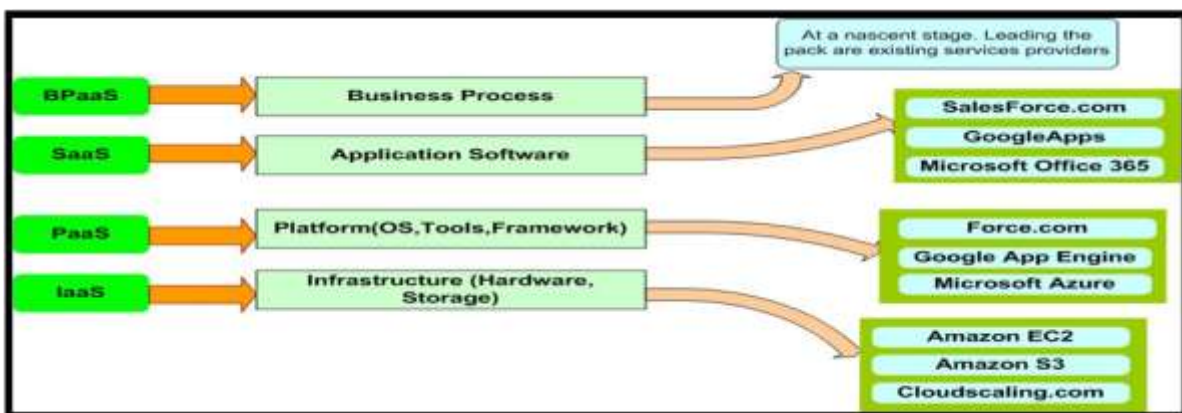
At a nascent stage. Leading the pack are existing services providers

BPaaS

Business Process

SalesForce.com

GoogleApps

Microsoft Office 365

SaaS

Application Software

PaaS

Platform(OS,Tools,Framework)

Force.com

Google App Engine

Microsoft Azure

IaaS

Infrastructure (Hardware, Storage)

Amazon EC2

Amazon S3

Cloudscaling.com